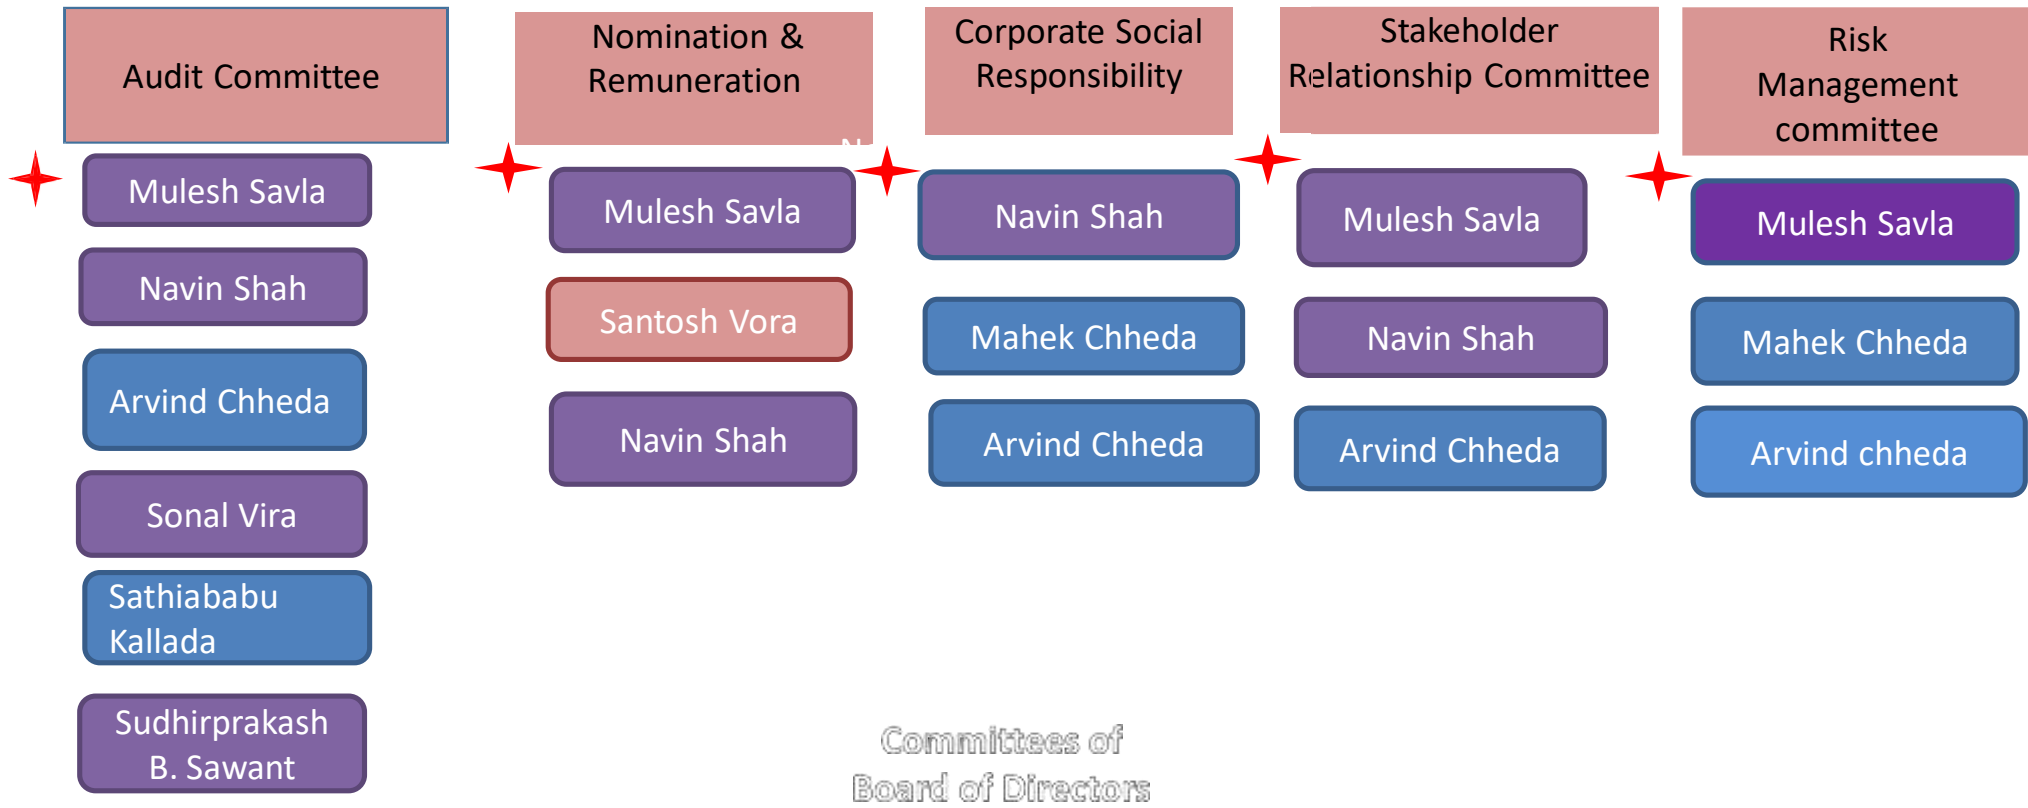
Audit Committee

Mulesh Savla

Navin Shah

Arvind Chheda

Sonal Vira

Sathiababu Kallada

Sudhirprakash B. Sawant

Nomination & Remuneration

Mulesh Savla

Santosh Vora

Navin Shah

Corporate Social Responsibility

Navin Shah

Mahek Chheda

Arvind Chheda

Stakeholder Relationship Committee

Mulesh Savla

Navin Shah

Arvind Chheda

Risk Management committee

Mulesh Savla

Mahek Chheda

Arvind chheda

Committees of Board of Directors